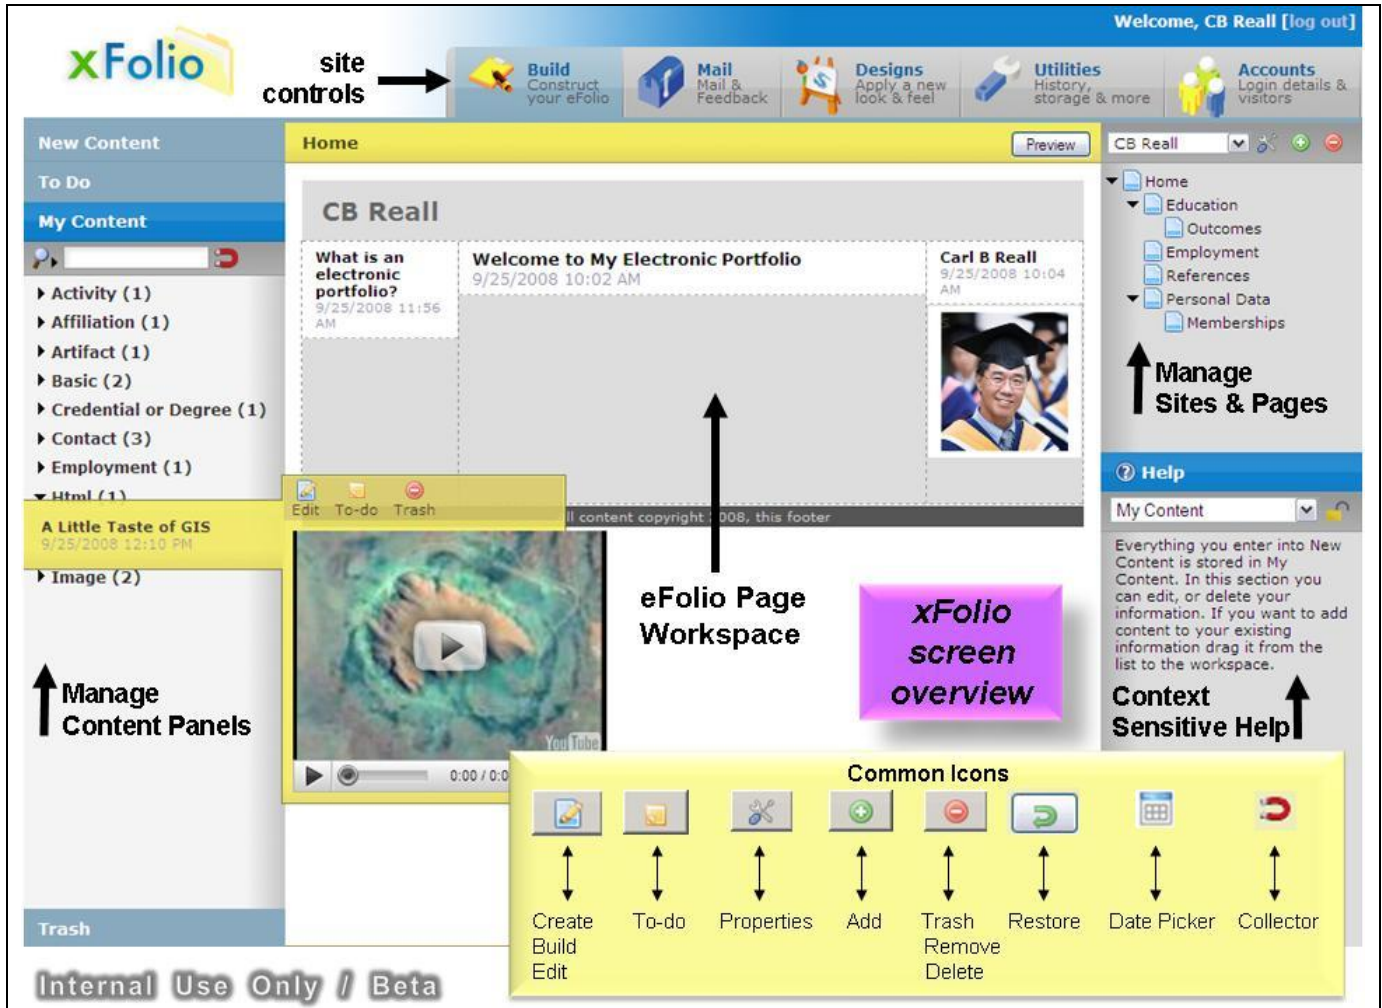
xFolio

site controls

Welcome, CB Reall [log out]

Build
Construct your eFolio

Mail
Mail & Feedback

Designs
Apply a new look & feel

Utilities
History, storage & more

Accounts
Login details & visitors

New Content

To Do

My Content

▸ Activity (1)
▸ Affiliation (1)
▸ Artifact (1)
▸ Basic (2)
▸ Credential or Degree (1)
▸ Contact (3)
▸ Employment (1)
▾ Html (1)

A Little Taste of GIS
9/25/2008 12:10 PM

▸ Image (2)

Manage Content Panels

Trash

Internal Use Only / Beta

Home

Preview

CB Reall

What is an electronic portfolio?
9/25/2008 11:56 AM

Welcome to My Electronic Portfolio
9/25/2008 10:02 AM

Carl B Reall
9/25/2008 10:04 AM

Edit To-do Trash

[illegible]ll content copyright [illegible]008, this footer

0:00 / 0:0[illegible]

eFolio Page Workspace

xFolio screen overview

CB Reall

Home
Education
Outcomes
Employment
References
Personal Data
Memberships

Manage Sites & Pages

Help

My Content

Everything you enter into New Content is stored in My Content. In this section you can edit, or delete your information. If you want to add content to your existing information drag it from the list to the workspace.

Context Sensitive Help

Common Icons

Create Build Edit

To-do

Properties

Add

Trash Remove Delete

Restore

Date Picker

Collector